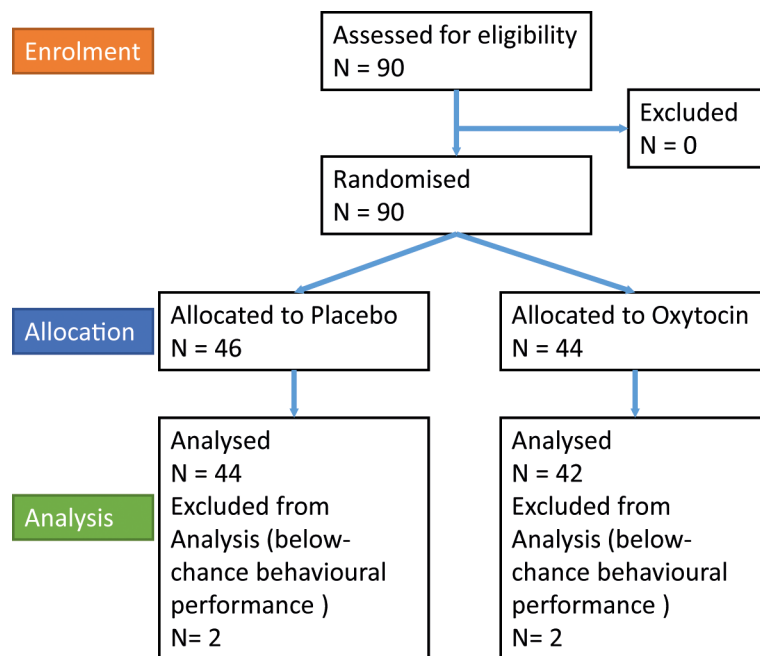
Enrolment

Assessed for eligibility
N = 90

Excluded
N = 0

Randomised
N = 90

Allocation

Allocated to Placebo
N = 46

Allocated to Oxytocin
N = 44

Analysis

Analysed
N = 44
Excluded from Analysis (below-chance behavioural performance )
N= 2

Analysed
N = 42
Excluded from Analysis (below-chance behavioural performance )
N= 2